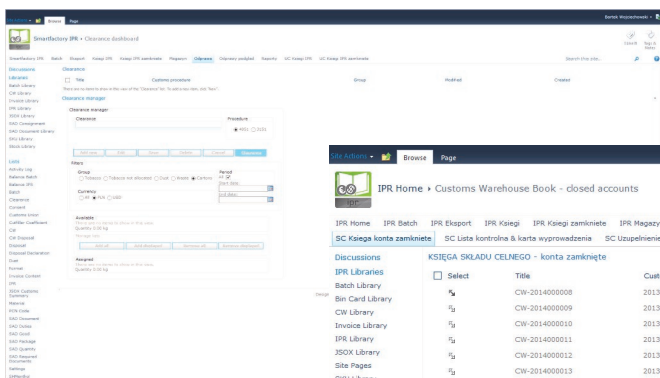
Site Actions Browse Page

Bartek Wojciechowski

Smartfactory IPR › Clearance dashboard

Smartfactory IPR Batch Eksport Ksiegi IPR Ksiegi IPR zamkniete Magazyn Clearance Odprawy pozbyt Reports SC Ksiega IPR UC Ksiega IPR zamkniete

Search this site...

Discussions
Libraries
Batch Library
CW Library
Invoice Library
IPR Library
JSOX Library
SAD Consignment
SAD Document Library
SKU Library
Stock Library

Lists
Activity Log
Balance Batch
Balance IPR
Batch
Clearance
Consent
Customs Union
Certificate
CW
CW Disposal
Disposal
Disposal Declaration
Duel
Format
Invoice Content
IPR
JSOX Customs Summary
Material
PCN Code
SAD Document
SAD Duties
SAD Good
SAD Package
SAD Quantity
SAD Required Documents
Settings
SKU

Clearance

Title Customs procedure Group Modified Created

There are no items to show in this view of the "Clearance" list. To add a new item, click "New".

Clearance manager

Clearance manager
Clearance
Procedure
4RDC 5171

Add new Edit Save Delete Cancel Clearance

Filters
Group
Tobacco Tobacco not allocated Dust Waste Cartons
Currency
All PLN USD
Period
All
Start date
End date

Available
Quantity 0.00 kg

Add All Add Selected Remove All Remove Selected

Assigned
Quantity 0.00 kg

Site Actions Browse Page

IPR Home › Customs Warehouse Book - closed accounts

IPR Home IPR Batch IPR Eksport IPR Ksiegi IPR Ksiegi zamkniete IPR Magazy
SC Ksiega konta zamkniete SC Lista kontrolna & karta wyprowadzenia SC Uzupelnienie

Discussions
IPR Libraries
Batch Library
Bin Card Library
CW Library
Invoice Library
IPR Library
JSOX Library
Site Pages

KSIĘGA SKŁADU CELNEGO - konta zamknięte

Select Title Cust

CW-2014000008 2013
CW-2014000009 2013
CW-2014000010 2013
CW-2014000011 2013
CW-2014000012 2013
CW-2014000013 2013